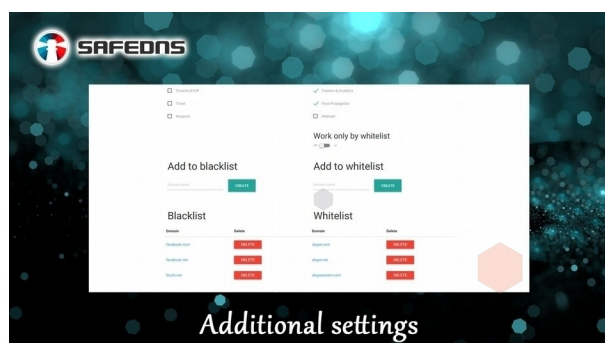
SAFEDNS

Torrents & P2P
Travel
Weapons

Trackers & Analytics
Virus Propagation
Webmail

Work only by whitelist
off on

Add to blacklist
Domain name
CREATE

Add to whitelist
Domain name
CREATE

Blacklist
| Domain | Delete |
|---|---|
| facebook.com | DELETE |
| facebook.net | DELETE |
| fbcdn.net | DELETE |

Whitelist
| Domain | Delete |
|---|---|
| skype.com | DELETE |
| skype.net | DELETE |
| skypeassets.com | DELETE |

Additional settings